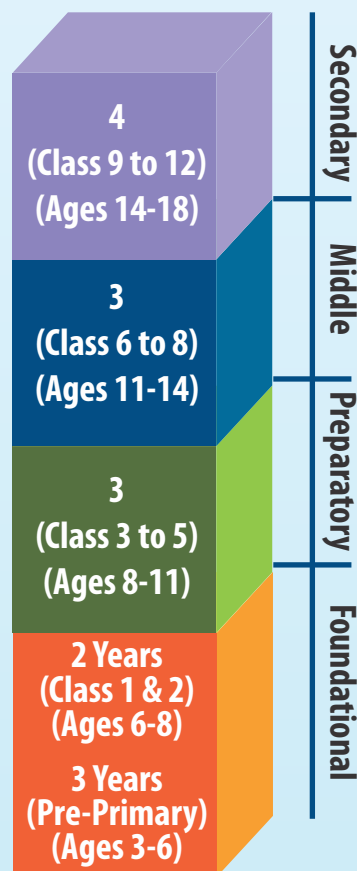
4
(Class 9 to 12)
(Ages 14-18)

Secondary

3
(Class 6 to 8)
(Ages 11-14)

Middle

3
(Class 3 to 5)
(Ages 8-11)

Preparatory

2 Years
(Class 1 & 2)
(Ages 6-8)

3 Years
(Pre-Primary)
(Ages 3-6)

Foundational